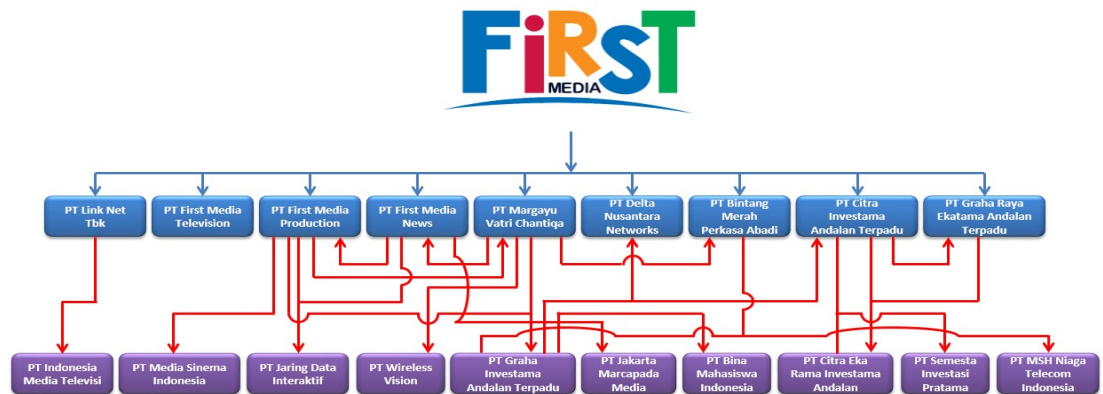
FiRST MEDIA

PT Link Net Tbk

PT First Media Television

PT First Media Production

PT First Media News

PT Margayu Vatri Chantiqa

PT Delta Nusantara Networks

PT Bintang Merah Perkasa Abadi

PT Citra Investama Andalan Terpadu

PT Graha Raya Ekatama Andalan Terpadu

PT Indonesia Media Televisi

PT Media Sinema Indonesia

PT Jaring Data Interaktif

PT Wireless Vision

PT Graha Investama Andalan Terpadu

PT Jakarta Marcapada Media

PT Bina Mahasiswa Indonesia

PT Citra Eka Rama Investama Andalan

PT Semesta Investasi Pratama

PT MSH Niaga Telecom Indonesia